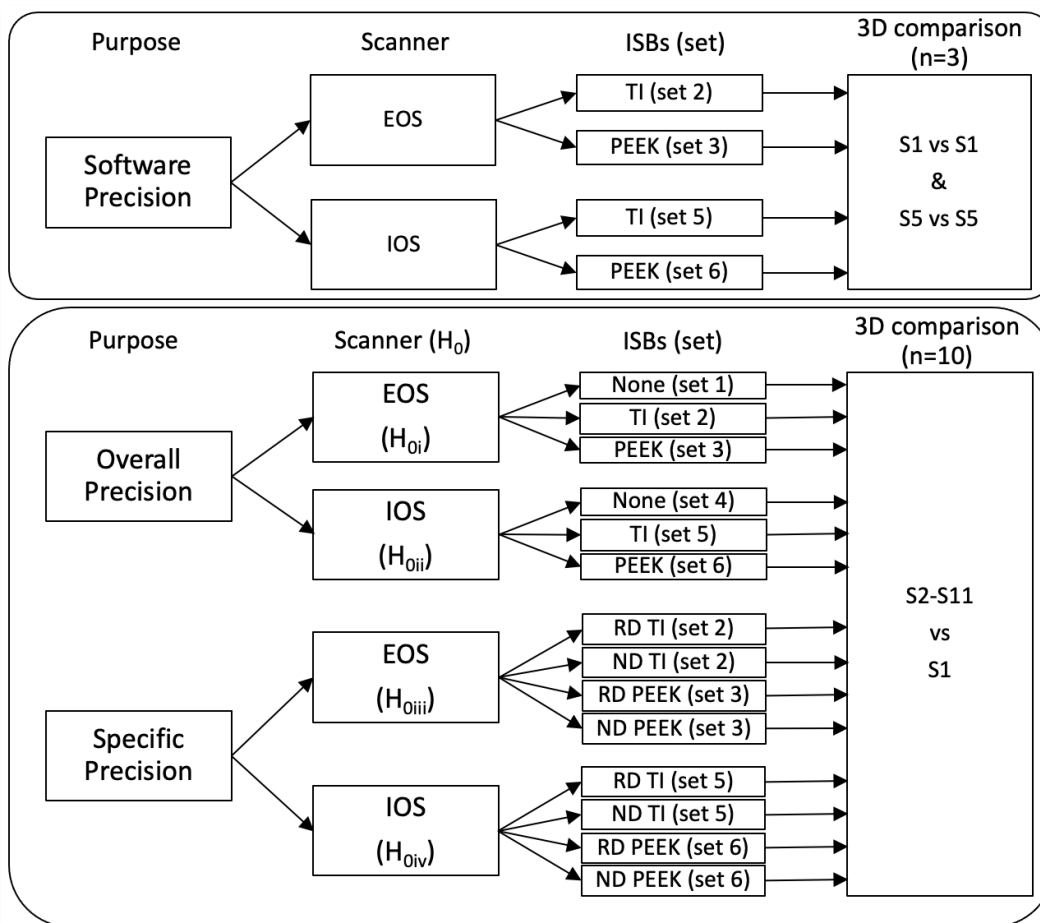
Purpose

Scanner

ISBs (set)

3D comparison (n=3)

Software Precision

EOS

IOS

TI (set 2)

PEEK (set 3)

TI (set 5)

PEEK (set 6)

S1 vs S1 & S5 vs S5

Purpose

Scanner ($H_0$)

ISBs (set)

3D comparison (n=10)

Overall Precision

EOS ($H_{0i}$)

IOS ($H_{0ii}$)

None (set 1)

TI (set 2)

PEEK (set 3)

None (set 4)

TI (set 5)

PEEK (set 6)

Specific Precision

EOS ($H_{0iii}$)

IOS ($H_{0iv}$)

RD TI (set 2)

ND TI (set 2)

RD PEEK (set 3)

ND PEEK (set 3)

RD TI (set 5)

ND TI (set 5)

RD PEEK (set 6)

ND PEEK (set 6)

S2-S11 vs S1